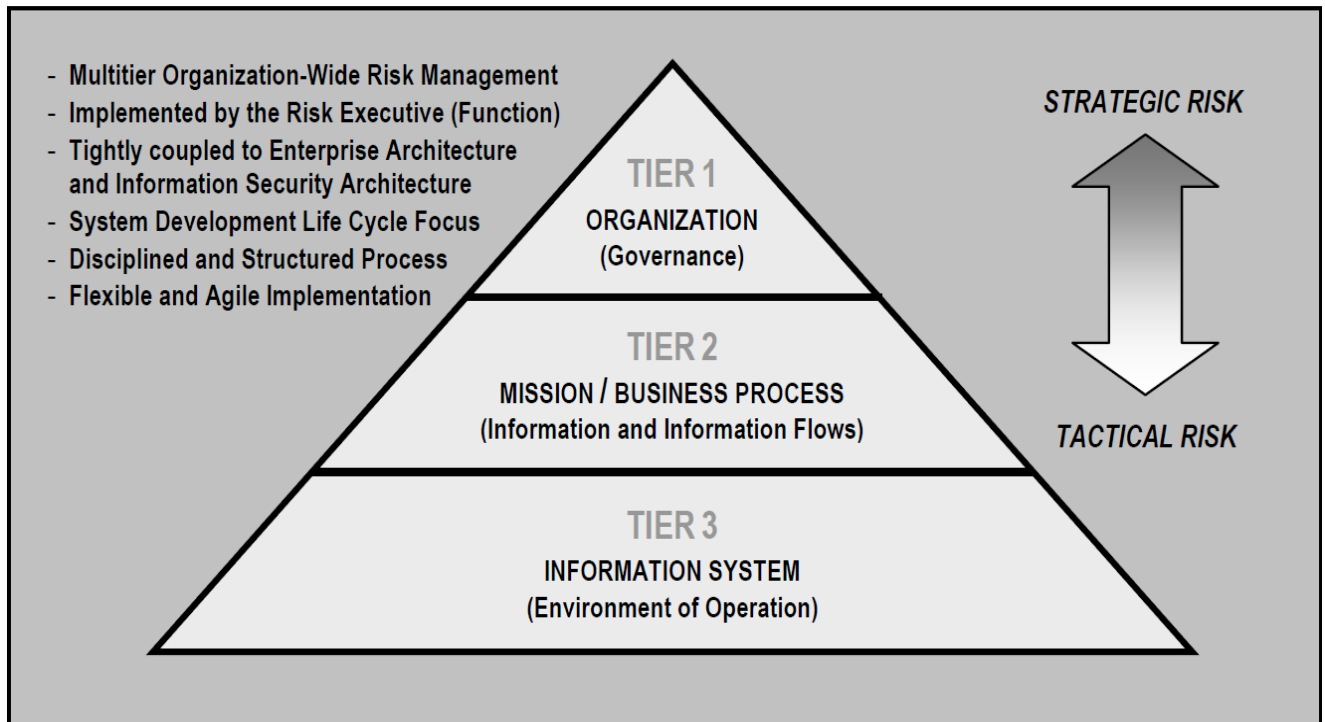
- Multitier Organization-Wide Risk Management
- Implemented by the Risk Executive (Function)
- Tightly coupled to Enterprise Architecture and Information Security Architecture
- System Development Life Cycle Focus
- Disciplined and Structured Process
- Flexible and Agile Implementation

TIER 1
ORGANIZATION
(Governance)

TIER 2
MISSION / BUSINESS PROCESS
(Information and Information Flows)

TIER 3
INFORMATION SYSTEM
(Environment of Operation)

STRATEGIC RISK

TACTICAL RISK